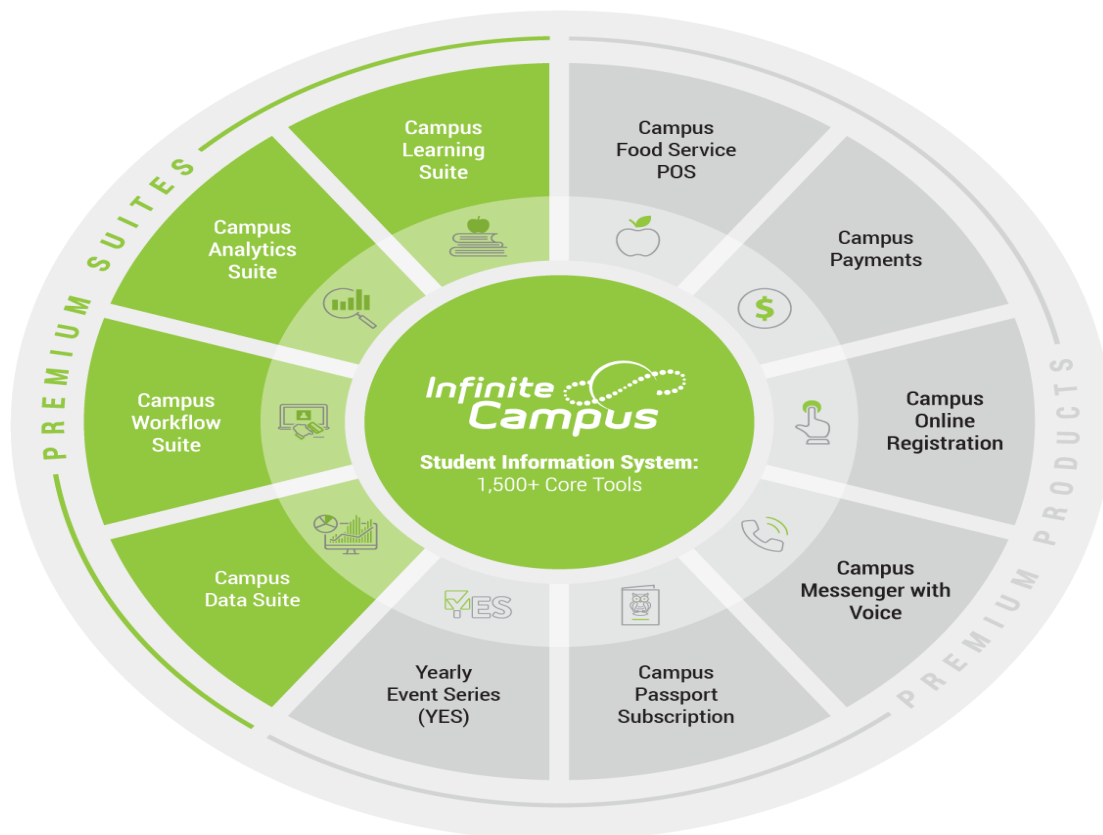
PREMIUM SUITES

Campus Learning Suite

Campus Analytics Suite

Campus Workflow Suite

Campus Data Suite

Infinite Campus

Student Information System:
1,500+ Core Tools

Campus Food Service POS

Campus Payments

Campus Online Registration

Campus Messenger with Voice

Campus Passport Subscription

YES

Yearly Event Series (YES)

PREMIUM PRODUCTS